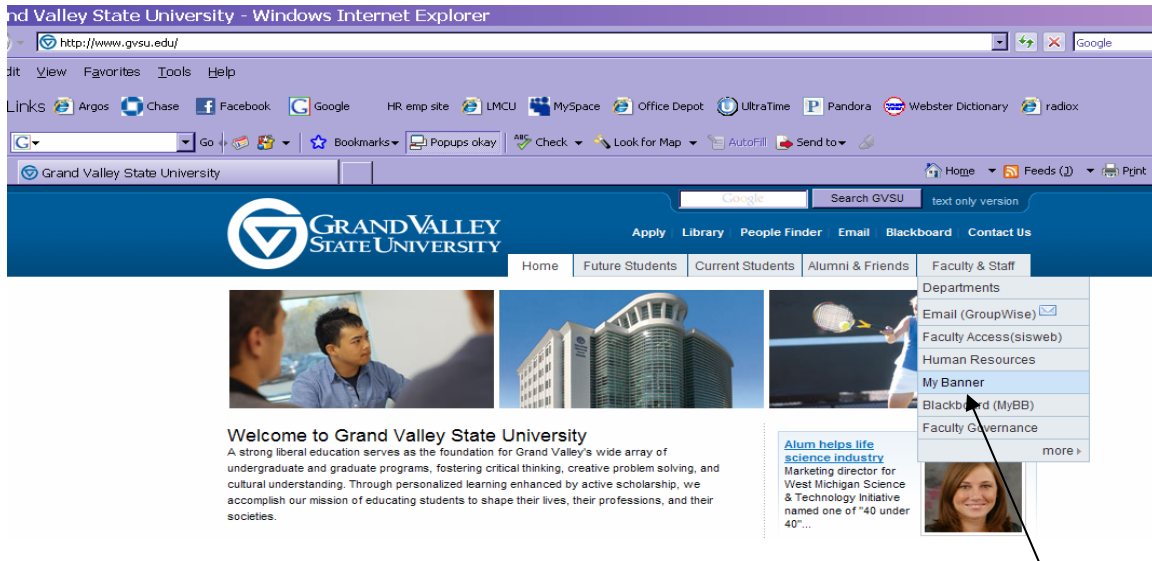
nd Valley State University - Windows Internet Explorer

http://www.gvsu.edu/

Google

dit View Favorites Tools Help

Links Argos Chase Facebook Google HR emp site LMCU MySpace Office Depot UltraTime Pandora Webster Dictionary radiox

G Go Bookmarks Popups okay Check Look for Map AutoFill Send to

Grand Valley State University

Home Feeds (J) Print

Google Search GVSU text only version

GRAND VALLEY STATE UNIVERSITY

Apply Library People Finder Email Blackboard Contact Us

Home Future Students Current Students Alumni & Friends Faculty & Staff

Departments
Email (GroupWise)
Faculty Access(sisweb)
Human Resources
My Banner
Blackboard (MyBB)
Faculty Governance
more

Welcome to Grand Valley State University

A strong liberal education serves as the foundation for Grand Valley's wide array of undergraduate and graduate programs, fostering critical thinking, creative problem solving, and cultural understanding. Through personalized learning enhanced by active scholarship, we accomplish our mission of educating students to shape their lives, their professions, and their societies.

Alum helps life science industry
Marketing director for West Michigan Science & Technology Initiative named one of "40 under 40"...